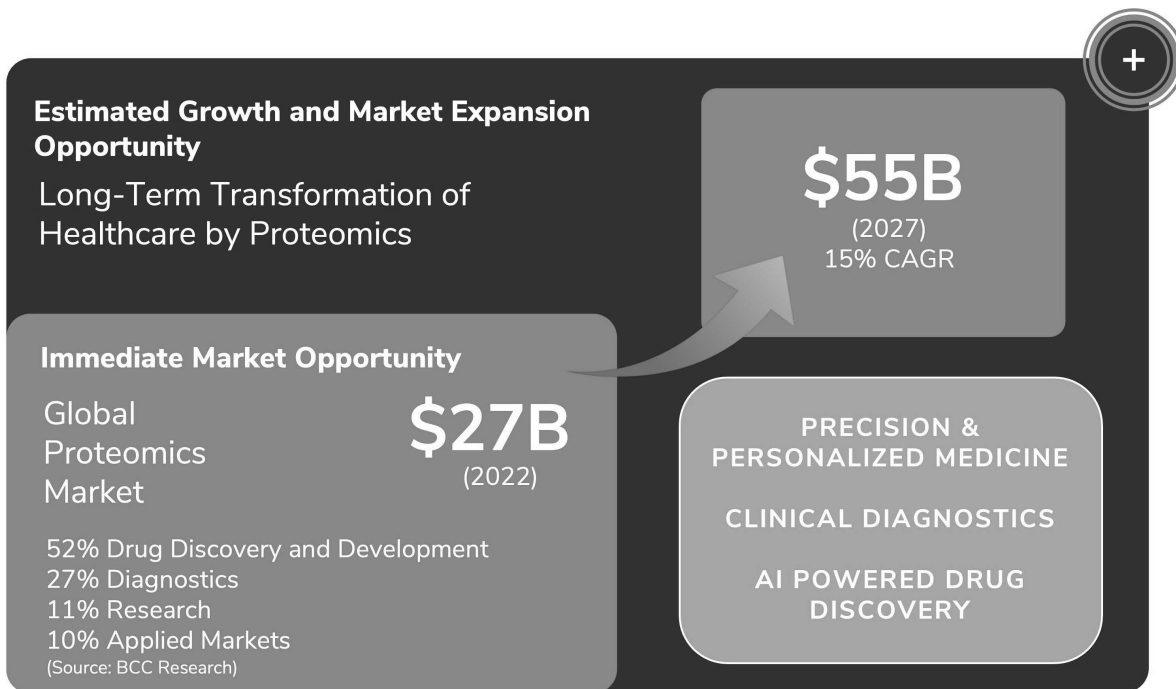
+

Estimated Growth and Market Expansion Opportunity

Long-Term Transformation of Healthcare by Proteomics

$55B
(2027)
15% CAGR

Immediate Market Opportunity

Global Proteomics Market

$27B
(2022)

52% Drug Discovery and Development
27% Diagnostics
11% Research
10% Applied Markets
(Source: BCC Research)

PRECISION & PERSONALIZED MEDICINE

CLINICAL DIAGNOSTICS

AI POWERED DRUG DISCOVERY